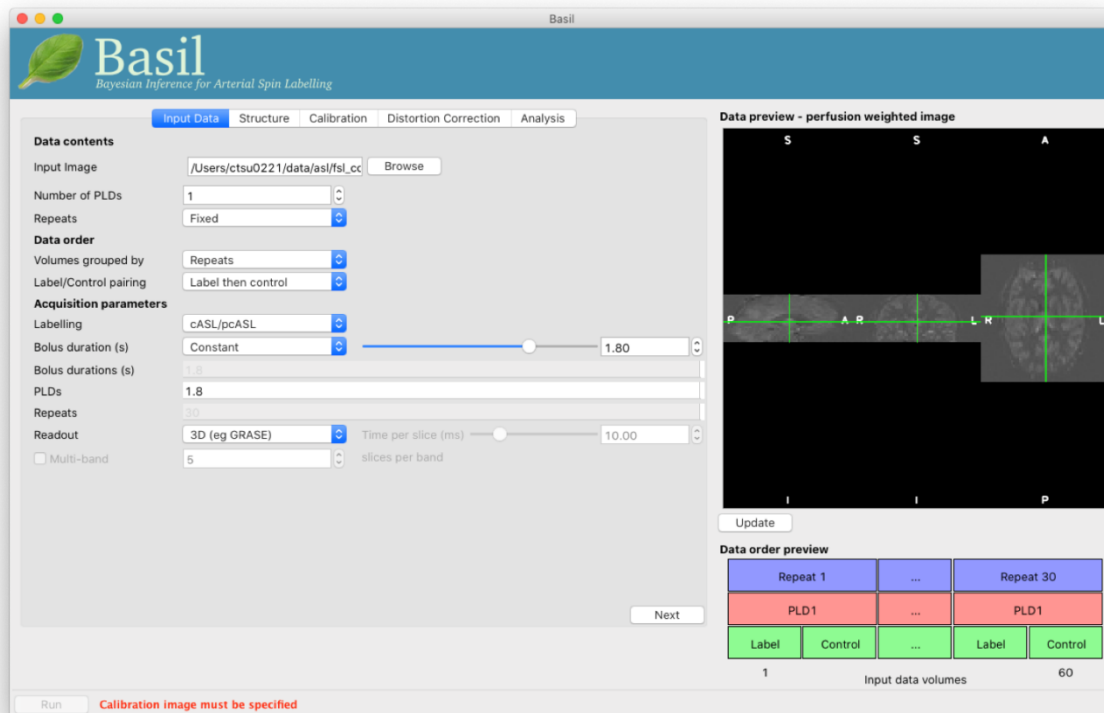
Basil

Basil
Bayesian Inference for Arterial Spin Labelling

Input Data | Structure | Calibration | Distortion Correction | Analysis

Data contents
Input Image /Users/ctsu0221/data/asl/fsl_cc Browse
Number of PLDs 1
Repeats Fixed
Data order
Volumes grouped by Repeats
Label/Control pairing Label then control
Acquisition parameters
Labelling cASL/pcASL
Bolus duration (s) Constant 1.80
Bolus durations (s) 1.8
PLDs 1.8
Repeats 30
Readout 3D (eg GRASE) Time per slice (ms) 10.00
Multi-band 5 slices per band

Next

Data preview - perfusion weighted image
S S A
P A R L R L
I I P

Update

Data order preview

| Repeat 1 | | ... | Repeat 30 | |
|---|---|---|---|---|
| PLD1 | | ... | PLD1 | |
| Label | Control | ... | Label | Control |

1 Input data volumes 60

Run Calibration image must be specified